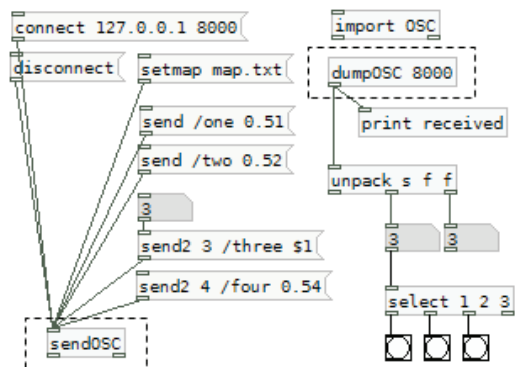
connect 127.0.0.1 8000

disconnect

setmap map.txt

send /one 0.51

send /two 0.52

3

send2 3 /three $1

send2 4 /four 0.54

sendOSC

import OSC

dumpOSC 8000

print received

unpack s f f

3

3

select 1 2 3